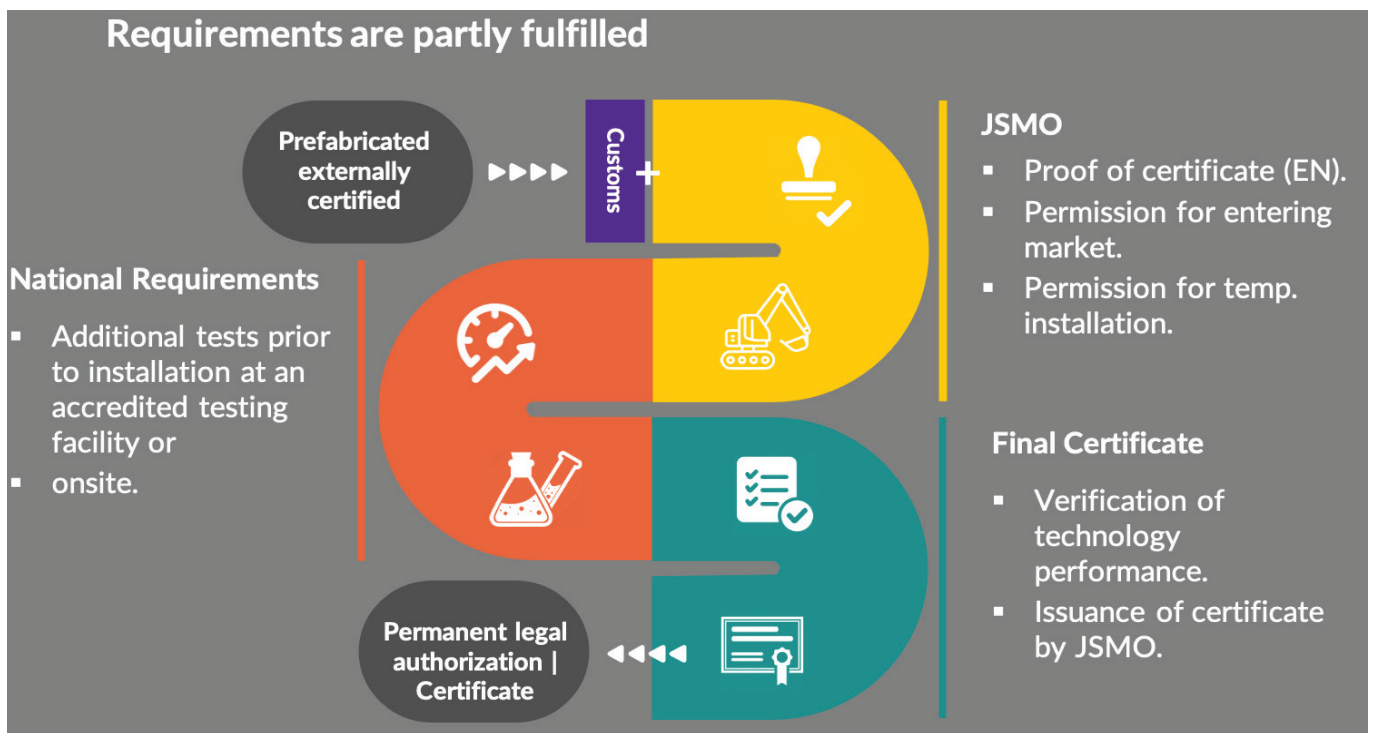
Requirements are partly fulfilled

Prefabricated externally certified

Customs

JSMO

- Proof of certificate (EN).
- Permission for entering market.
- Permission for temp. installation.

National Requirements

- Additional tests prior to installation at an accredited testing facility or
- onsite.

Final Certificate

- Verification of technology performance.
- Issuance of certificate by JSMO.

Permanent legal authorization | Certificate